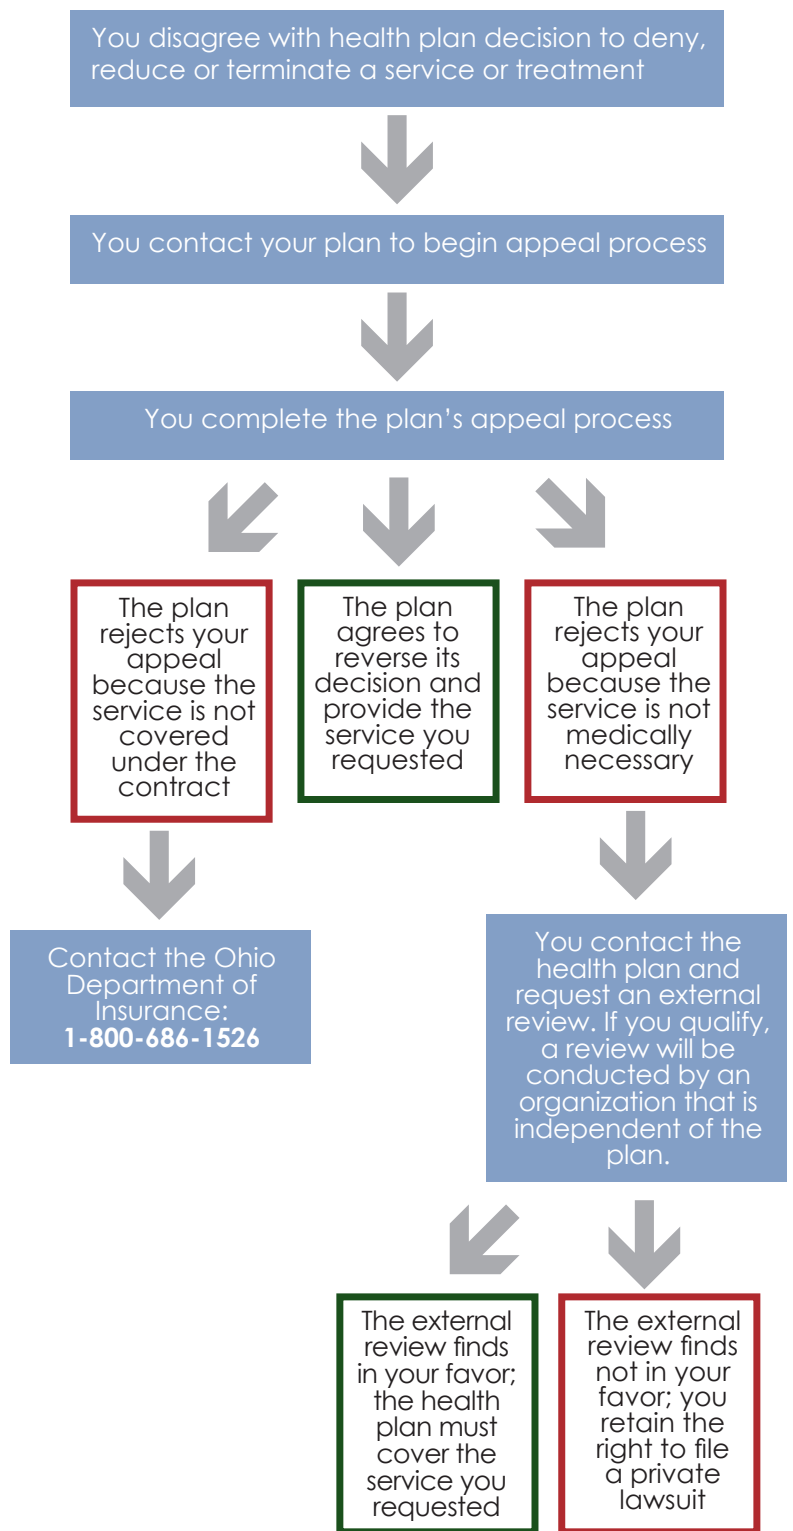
You disagree with health plan decision to deny, reduce or terminate a service or treatment

You contact your plan to begin appeal process

You complete the plan's appeal process

The plan rejects your appeal because the service is not covered under the contract

The plan agrees to reverse its decision and provide the service you requested

The plan rejects your appeal because the service is not medically necessary

Contact the Ohio Department of Insurance: **1-800-686-1526**

You contact the health plan and request an external review. If you qualify, a review will be conducted by an organization that is independent of the plan.

The external review finds in your favor; the health plan must cover the service you requested

The external review finds not in your favor; you retain the right to file a private lawsuit